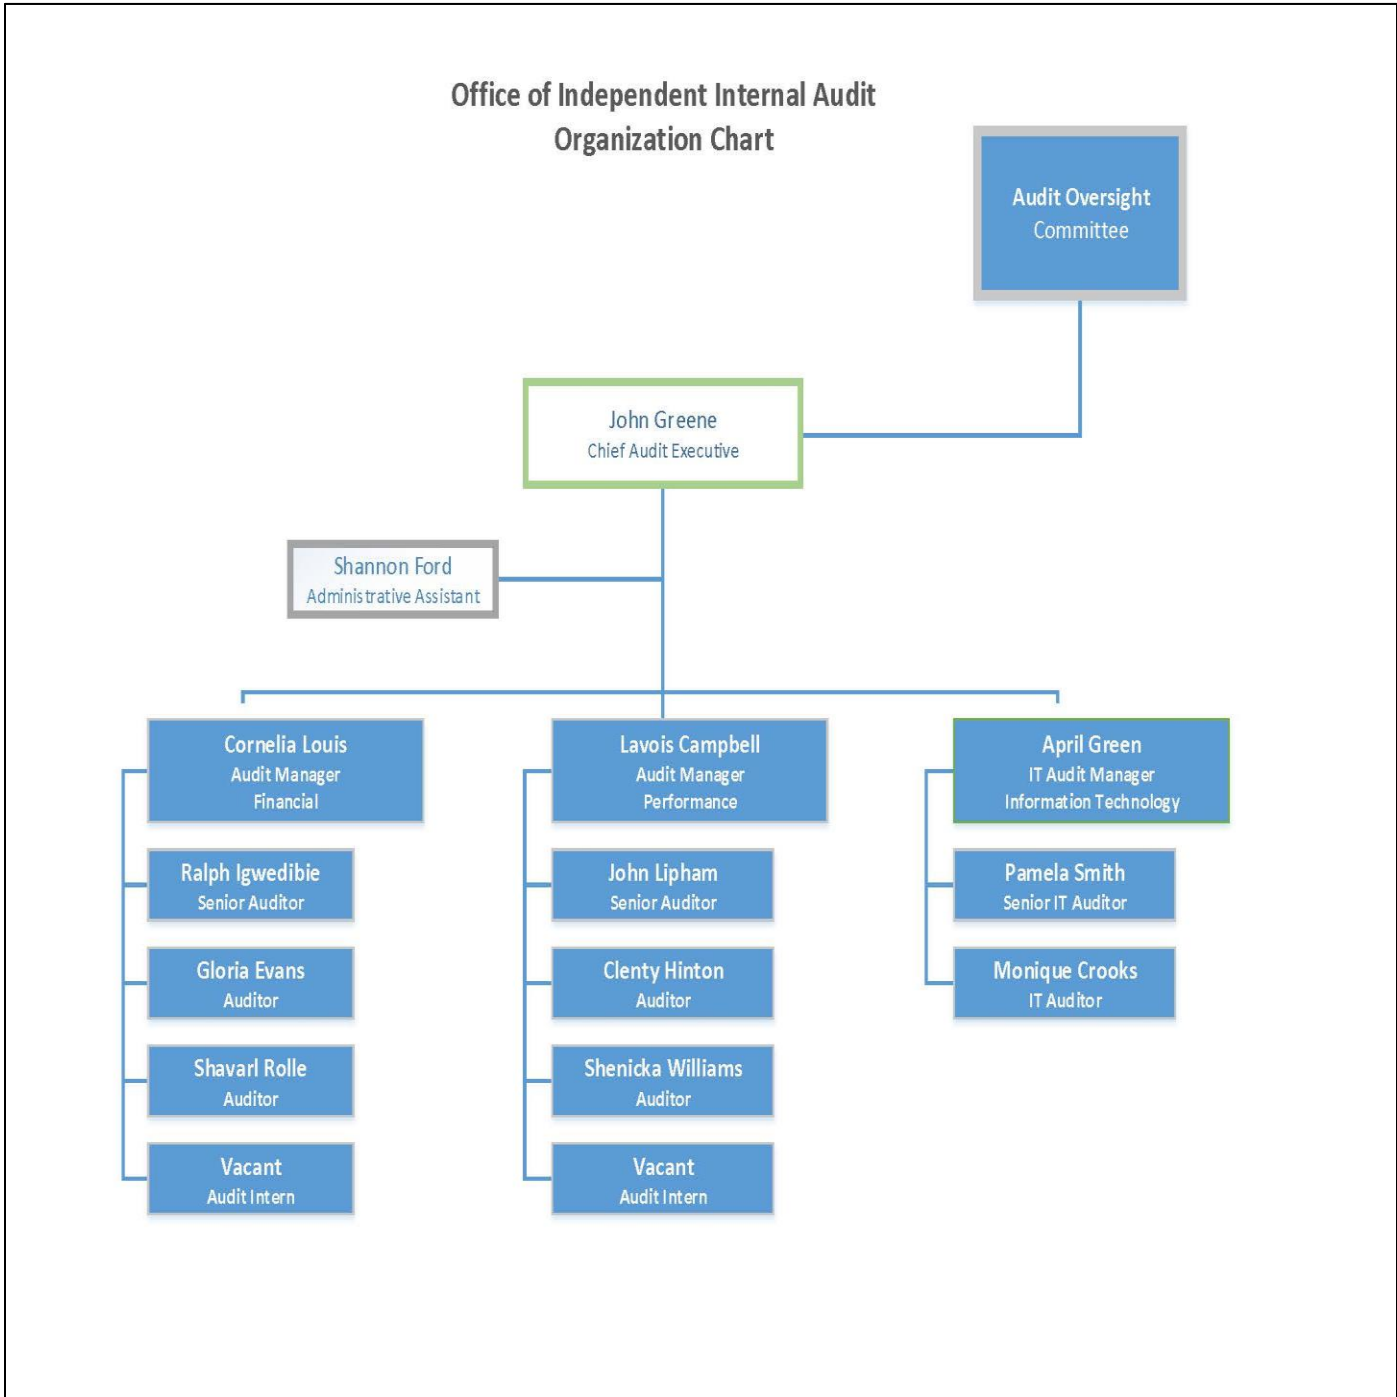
Office of Independent Internal Audit
Organization Chart

Audit Oversight
Committee

John Greene
Chief Audit Executive

Shannon Ford
Administrative Assistant

Cornelia Louis
Audit Manager
Financial

Ralph Igwedibie
Senior Auditor

Gloria Evans
Auditor

Shavarl Rolle
Auditor

Vacant
Audit Intern

Lavois Campbell
Audit Manager
Performance

John Lipham
Senior Auditor

Clenty Hinton
Auditor

Shenicka Williams
Auditor

Vacant
Audit Intern

April Green
IT Audit Manager
Information Technology

Pamela Smith
Senior IT Auditor

Monique Crooks
IT Auditor